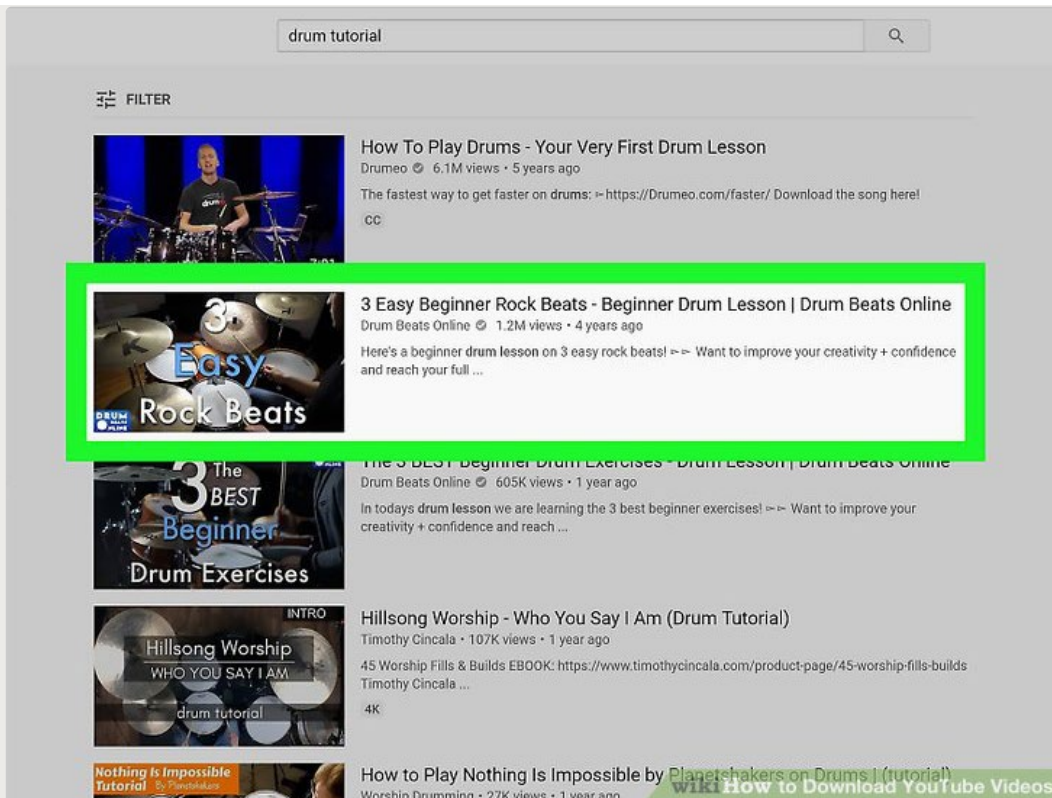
drum tutorial

FILTER

drumeo

7:01

How To Play Drums - Your Very First Drum Lesson
Drumeo • 6.1M views • 5 years ago
The fastest way to get faster on drums: ➢https://Drumeo.com/faster/ Download the song here!
CC

3 Easy Rock Beats
DRUM BEATS ONLINE

3 Easy Beginner Rock Beats - Beginner Drum Lesson | Drum Beats Online
Drum Beats Online • 1.2M views • 4 years ago
Here's a beginner drum lesson on 3 easy rock beats! ➢➢ Want to improve your creativity + confidence and reach your full ...

The 3 BEST Beginner Drum Exercises

The 3 BEST Beginner Drum Exercises - Drum Lesson | Drum Beats Online
Drum Beats Online • 605K views • 1 year ago
In todays drum lesson we are learning the 3 best beginner exercises! ➢➢ Want to improve your creativity + confidence and reach ...

INTRO
Hillsong Worship
WHO YOU SAY I AM
drum tutorial

Hillsong Worship - Who You Say I Am (Drum Tutorial)
Timothy Cincala • 107K views • 1 year ago
45 Worship Fills & Builds EBOOK: https://www.timothycincala.com/product-page/45-worship-fills-builds Timothy Cincala ...
4K

Nothing Is Impossible Tutorial By Planetshakers

How to Play Nothing Is Impossible by Planetshakers on Drums | (tutorial)
Worship Drumming • 27K views • 1 year ago

wikiHow to Download YouTube Videos